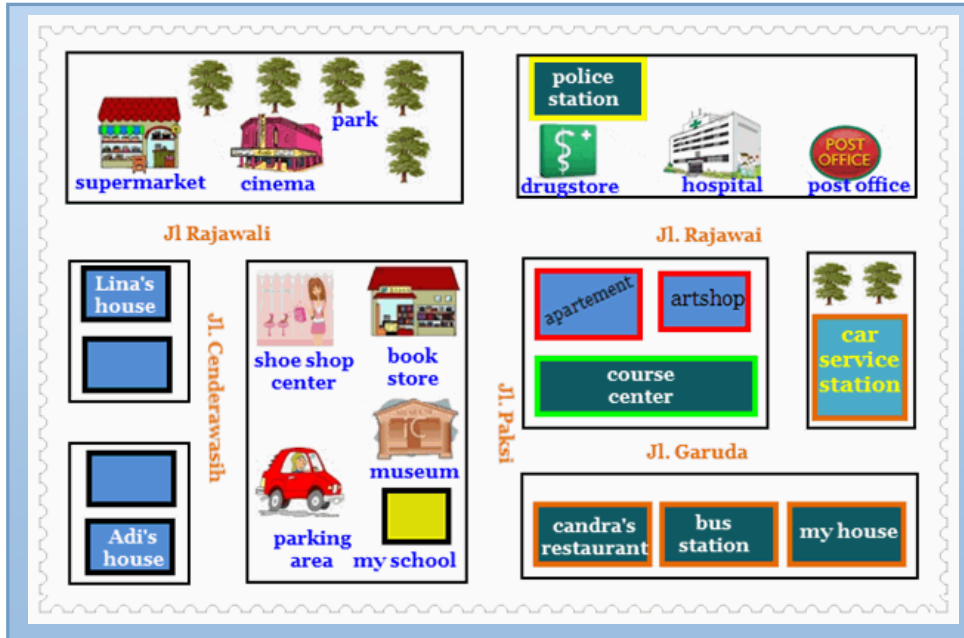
supermarket
cinema
park

police station
drugstore
hospital
POST OFFICE
post office

Jl Rajawali

Jl. Rajawai

Lina's house

Jl. Cenderawasih

shoe shop center
book store
museum
parking area
my school

Jl. Paksi

apartement
artshop
course center

car service station

Jl. Garuda

Adi's house

candra's restaurant
bus station
my house